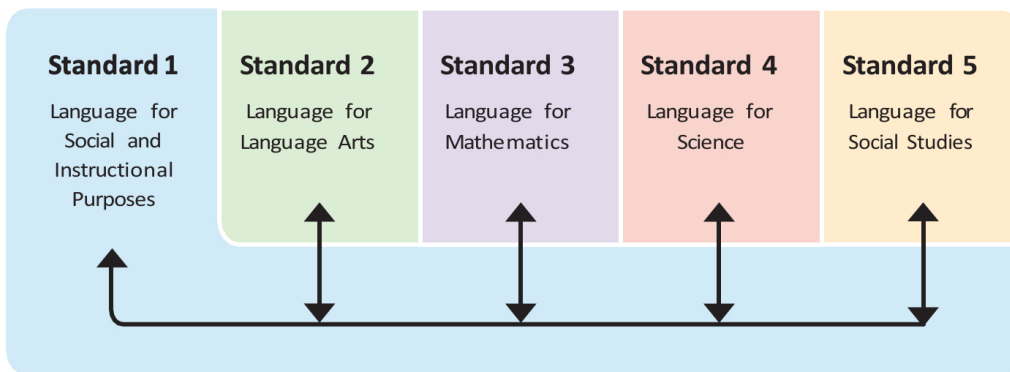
Standard 1
Language for Social and Instructional Purposes

Standard 2
Language for Language Arts

Standard 3
Language for Mathematics

Standard 4
Language for Science

Standard 5
Language for Social Studies